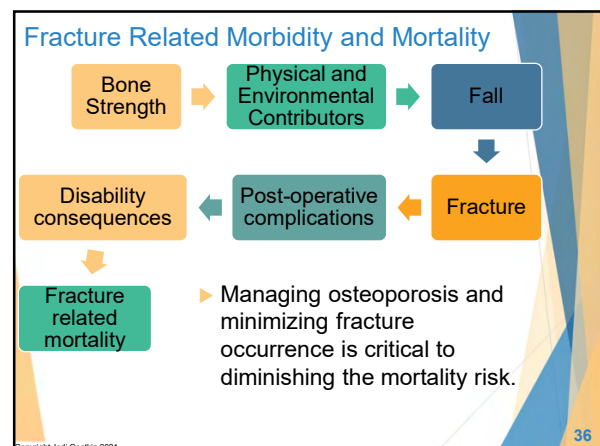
Fracture Related Morbidity and Mortality

Bone Strength

Physical and Environmental Contributors

Fall

Fracture

Post-operative complications

Disability consequences

Fracture related mortality

Managing osteoporosis and minimizing fracture occurrence is critical to diminishing the mortality risk.

Copyright Jodi Gootkin 2021

36